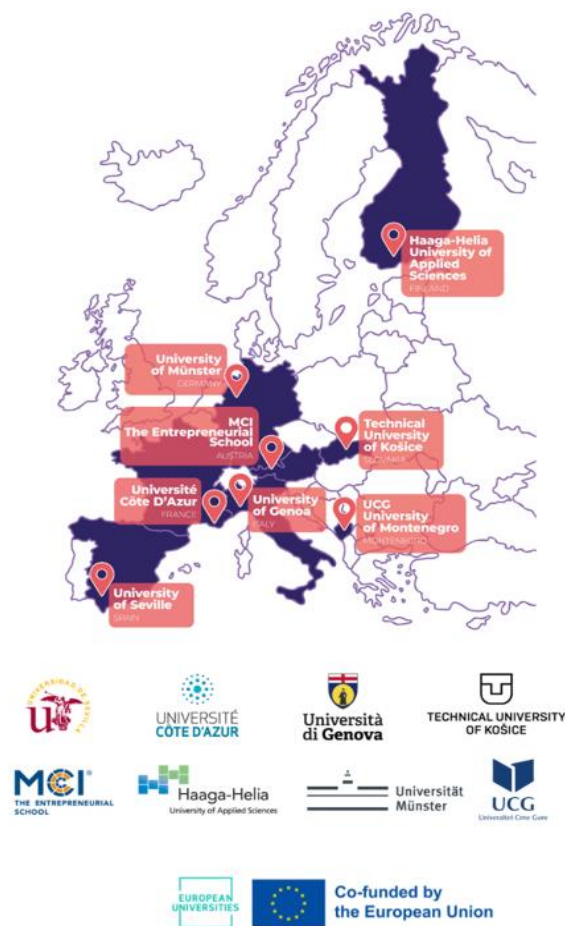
Haaga-Helia University of Applied Sciences
FINLAND

University of Münster
GERMANY

MCI The Entrepreneurial School
AUSTRIA

Technical University of Košice
SLOVAKIA

Université Côte D'Azur
FRANCE

University of Genoa
ITALY

UCG University of Montenegro
MONTENEGRO

University of Seville
SPAIN

UNIVERSIDAD DE SEVILLA

UNIVERSITÉ CÔTE D'AZUR

Università di Genova

TECHNICAL UNIVERSITY OF KOŠICE

MCI THE ENTREPRENEURIAL SCHOOL

Haaga-Helia University of Applied Sciences

Universität Münster

UCG
Univerzitet Crne Gore

EUROPEAN UNIVERSITIES

Co-funded by the European Union